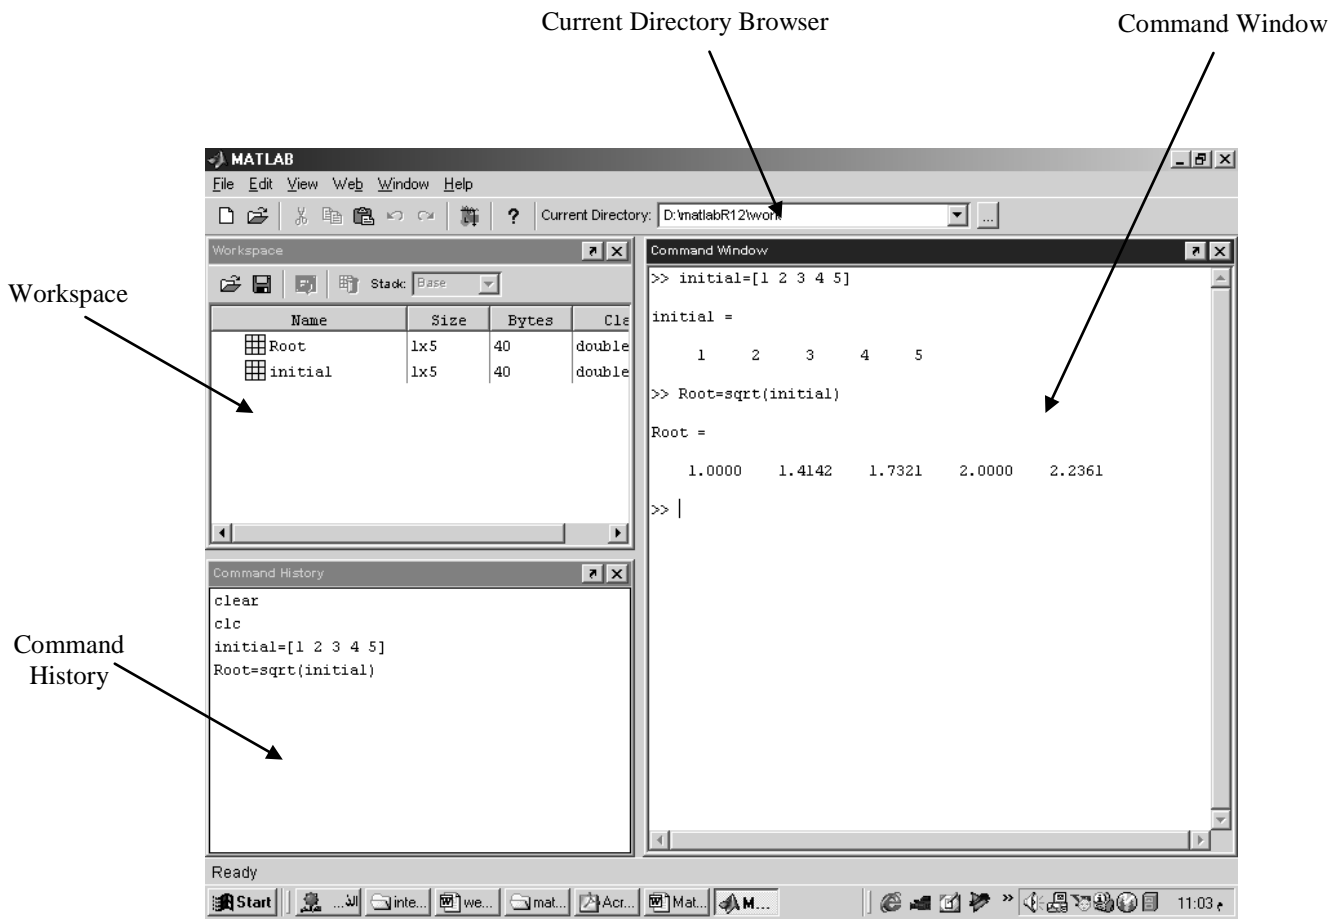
Current Directory Browser

Command Window

MATLAB

File Edit View Web Window Help

Current Directory: D:\matlabR12\work

Workspace

Workspace

Stack: Base

| Name | Size | Bytes | Cla |
|---|---|---|---|
| Root | 1x5 | 40 | double |
| initial | 1x5 | 40 | double |

Command Window

>> initial=[1 2 3 4 5]

initial =

1 2 3 4 5

>> Root=sqrt(initial)

Root =

1.0000 1.4142 1.7321 2.0000 2.2361

>>

Command History

clear
clc
initial=[1 2 3 4 5]
Root=sqrt(initial)

Command History

Ready

Start ...ال inte... we... mat... Acr... Mat... M...

11:03 م